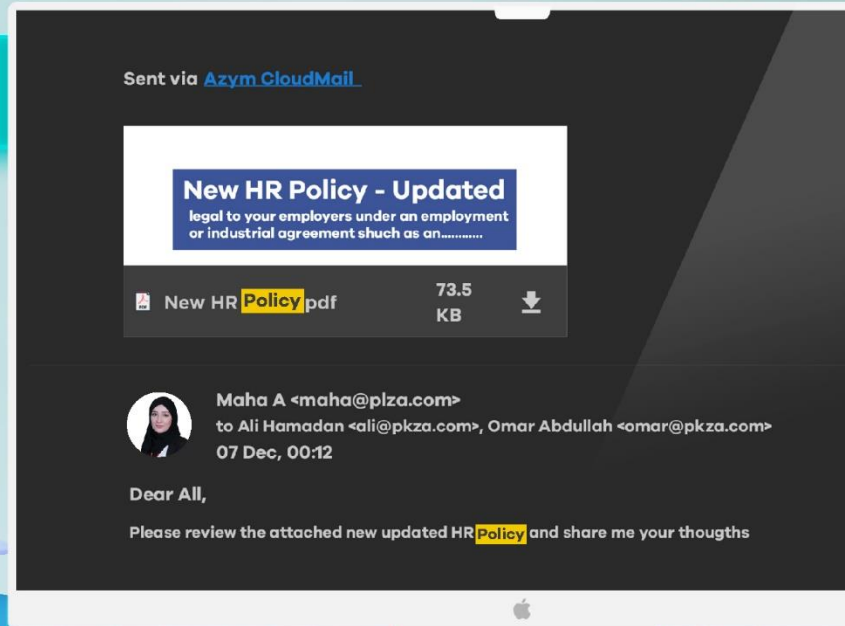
Sent via Azym CloudMail

New HR Policy - Updated
legal to your employers under an employment or industrial agreement shuch as an...........

New HR Policy pdf 73.5 KB

Maha A <maha@plza.com>
to Ali Hamadan <ali@pkza.com>, Omar Abdullah <omar@pkza.com>
07 Dec, 00:12

Dear All,

Please review the attached new updated HR Policy and share me your thougths